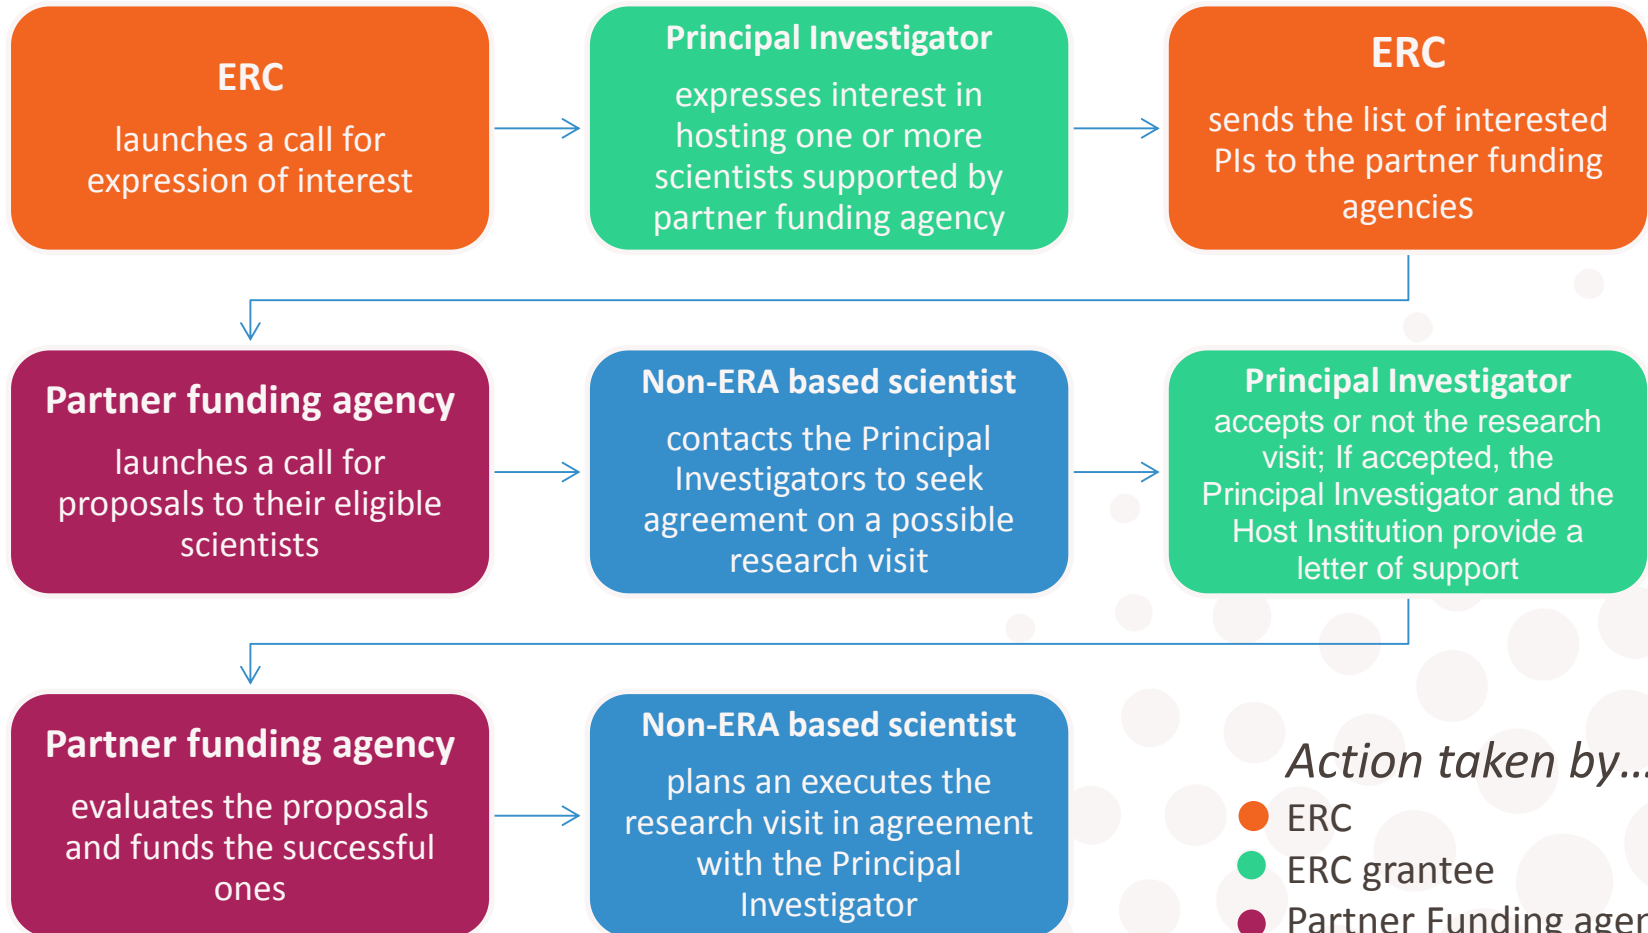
ERC

launches a call for expression of interest

Principal Investigator

expresses interest in hosting one or more scientists supported by partner funding agency

ERC

sends the list of interested PIs to the partner funding agencies

Partner funding agency

launches a call for proposals to their eligible scientists

Non-ERA based scientist

contacts the Principal Investigators to seek agreement on a possible research visit

Principal Investigator

accepts or not the research visit; If accepted, the Principal Investigator and the Host Institution provide a letter of support

Partner funding agency

evaluates the proposals and funds the successful ones

Non-ERA based scientist

plans an executes the research visit in agreement with the Principal Investigator

Action taken by…

ERC

ERC grantee

Partner Funding ager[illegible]